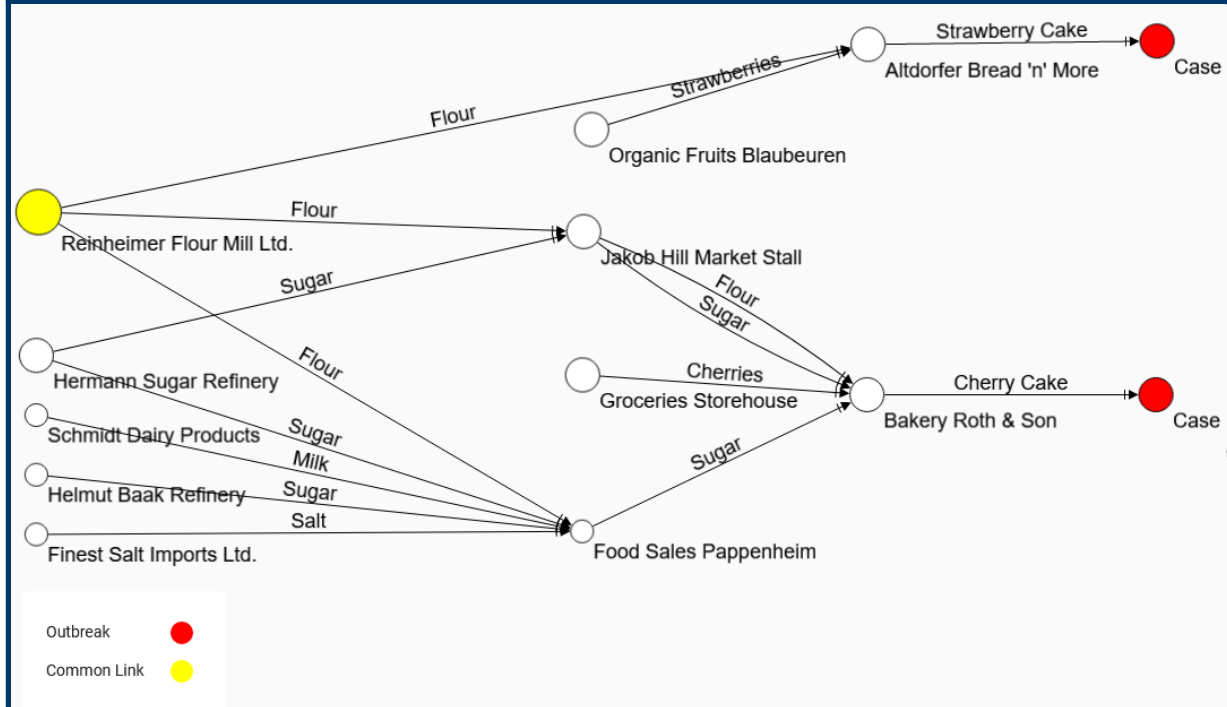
Strawberry Cake
Case
Altdorfer Bread 'n' More
Strawberries
Flour
Organic Fruits Blaubeuren
Flour
Reinheimer Flour Mill Ltd.
Jakob Hill Market Stall
Sugar
Flour
Sugar
Flour
Hermann Sugar Refinery
Cherries
Cherry Cake
Groceries Storehouse
Case
Bakery Roth & Son
Schmidt Dairy Products
Sugar
Milk
Sugar
Helmut Baak Refinery
Sugar
Salt
Finest Salt Imports Ltd.
Food Sales Pappenheim
Outbreak
Common Link